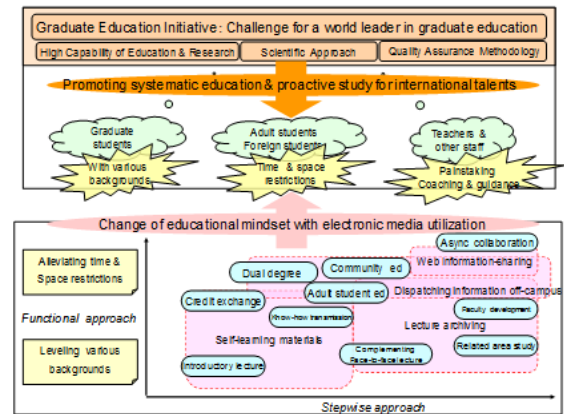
Graduate Education Initiative: Challenge for a world leader in graduate education

High Capability of Education & Research

Scientific Approach

Quality Assurance Methodology

Promoting systematic education & proactive study for international talents

Graduate students

With various backgrounds

Adult students Foreign students

Time & space restrictions

Teachers & other staff

Painstaking Coaching & guidances

Change of educational mindset with electronic media utilization

Alleviating time & Space restrictions

Functional approach

Leveling various backgrounds

Async collaboration

Web information-sharing

Dual degree

Community ed

Adult student ed

Dispatching information off-campus

Credit exchange

Know-how transmission

Faculty development

Lecture archiving

Self-learning materials

Complementing face-to-face lecture

Related area study

Introductory lecture

Stepwise approach